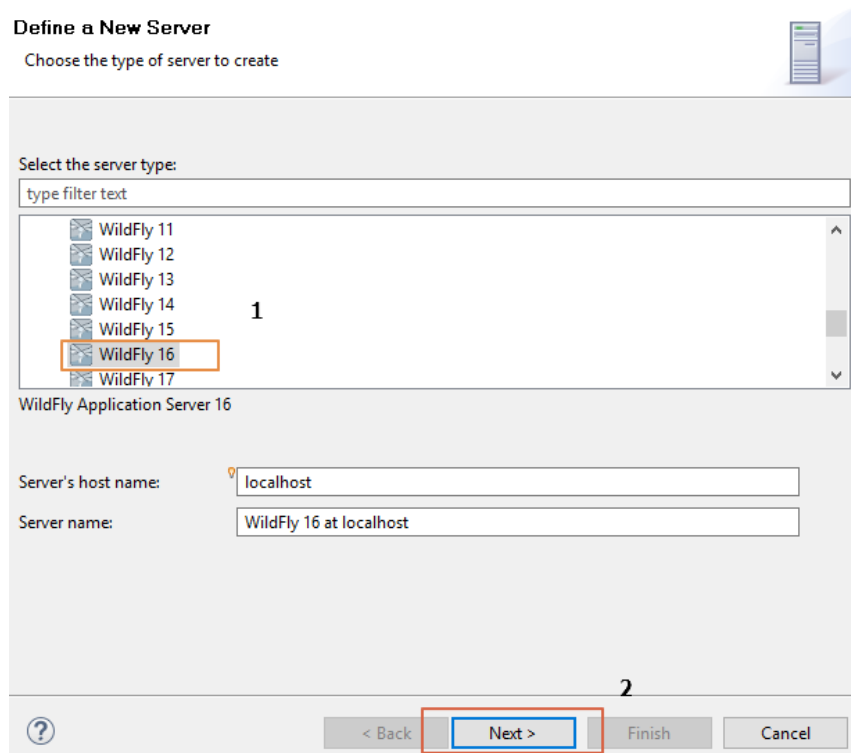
Define a New Server

Choose the type of server to create

Select the server type:

type filter text

WildFly 11
WildFly 12
WildFly 13
WildFly 14
WildFly 15
WildFly 16
WildFly 17

1

WildFly Application Server 16

Server's host name: localhost

Server name: WildFly 16 at localhost

2

?

< Back

Next >

Finish

Cancel